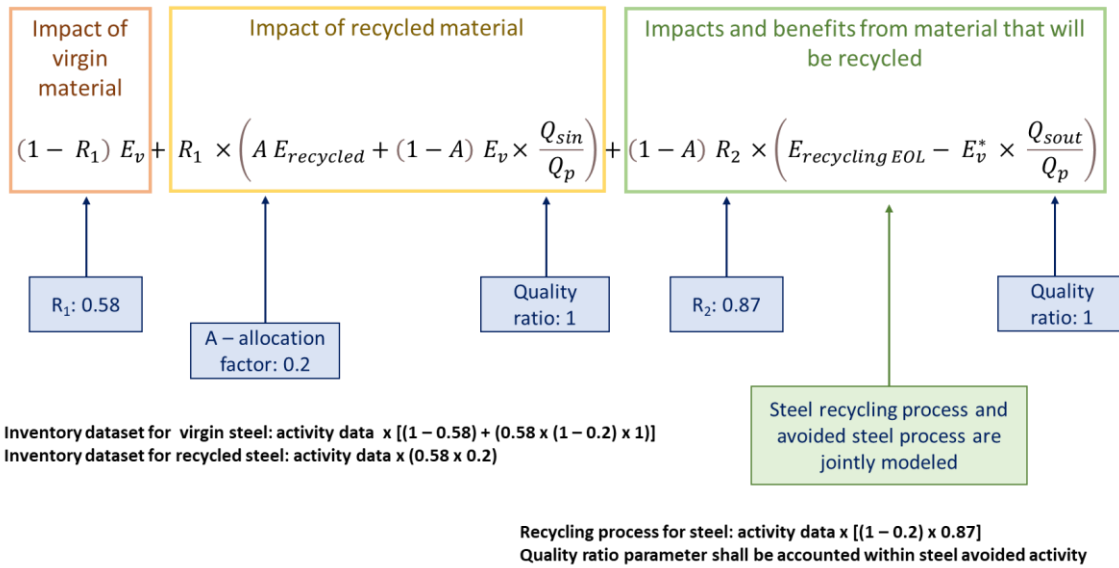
Impact of virgin material

Impact of recycled material

Impacts and benefits from material that will be recycled

$(1- R_1)\ E_v + R_1 \times \left( A\ E_{recycled} + (1-A)\ E_v \times \frac{Q_{sin}}{Q_p} \right) + (1-A)\ R_2 \times \left( E_{recycling\ EOL} - E_v^* \times \frac{Q_{sout}}{Q_p} \right)$

$R_1$: 0.58

A – allocation factor: 0.2

Quality ratio: 1

$R_2$: 0.87

Quality ratio: 1

Steel recycling process and avoided steel process are jointly modeled

Inventory dataset for virgin steel: activity data x [(1 – 0.58) + (0.58 x (1 – 0.2) x 1)]
Inventory dataset for recycled steel: activity data x (0.58 x 0.2)

Recycling process for steel: activity data x [(1 – 0.2) x 0.87]
Quality ratio parameter shall be accounted within steel avoided activity